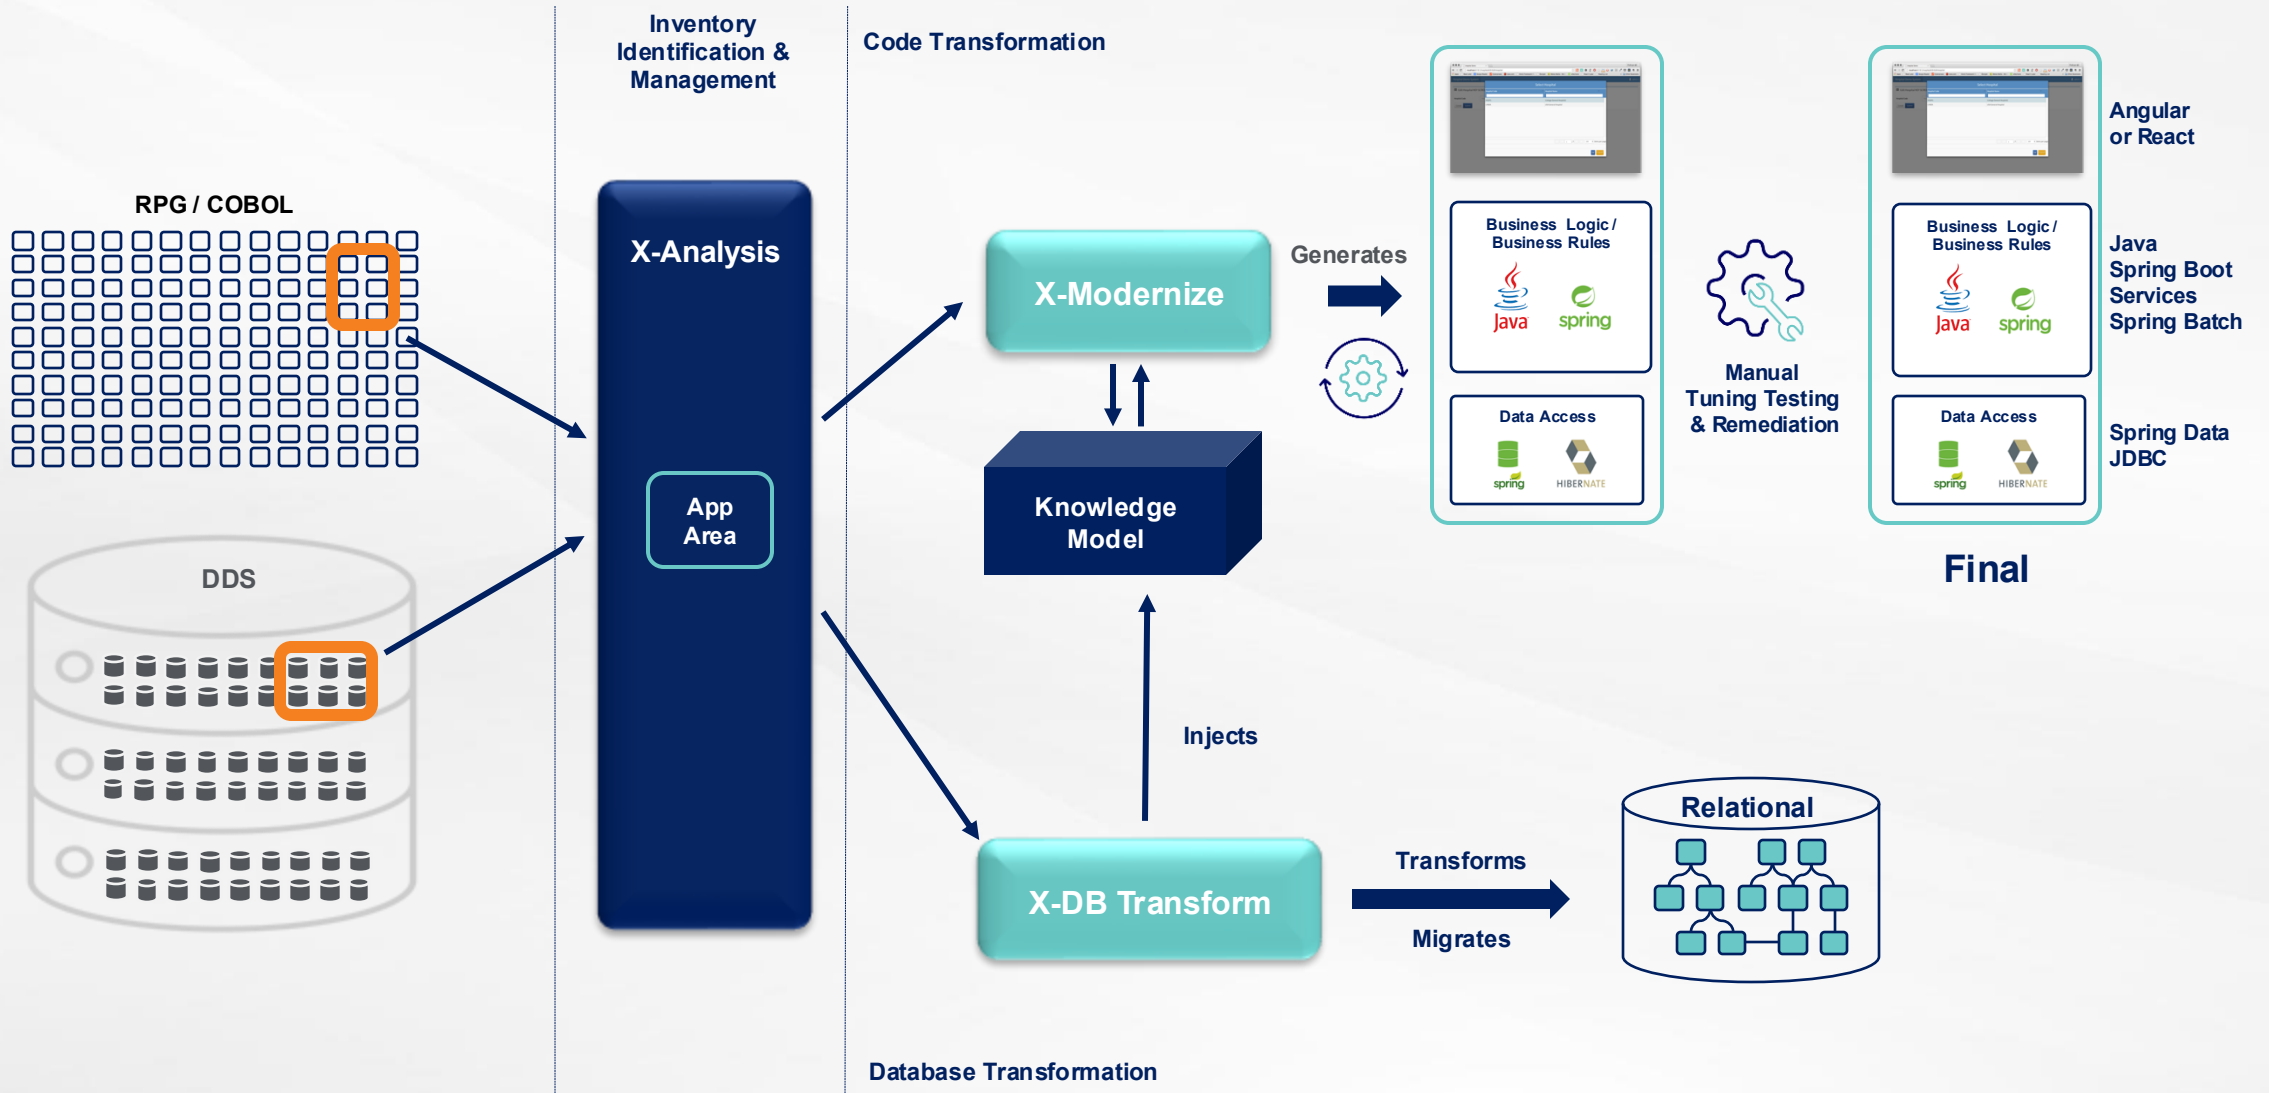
Inventory Identification & Management

Code Transformation

RPG / COBOL

DDS

X-Analysis

App Area

X-Modernize

Generates

Knowledge Model

Injects

X-DB Transform

Transforms

Migrates

Relational

Business Logic / Business Rules

Java

spring

Data Access

spring

HIBERNATE

Manual Tuning Testing & Remediation

Business Logic / Business Rules

Java

spring

Data Access

spring

HIBERNATE

Angular or React

Java Spring Boot Services Spring Batch

Spring Data JDBC

Final

Database Transformation